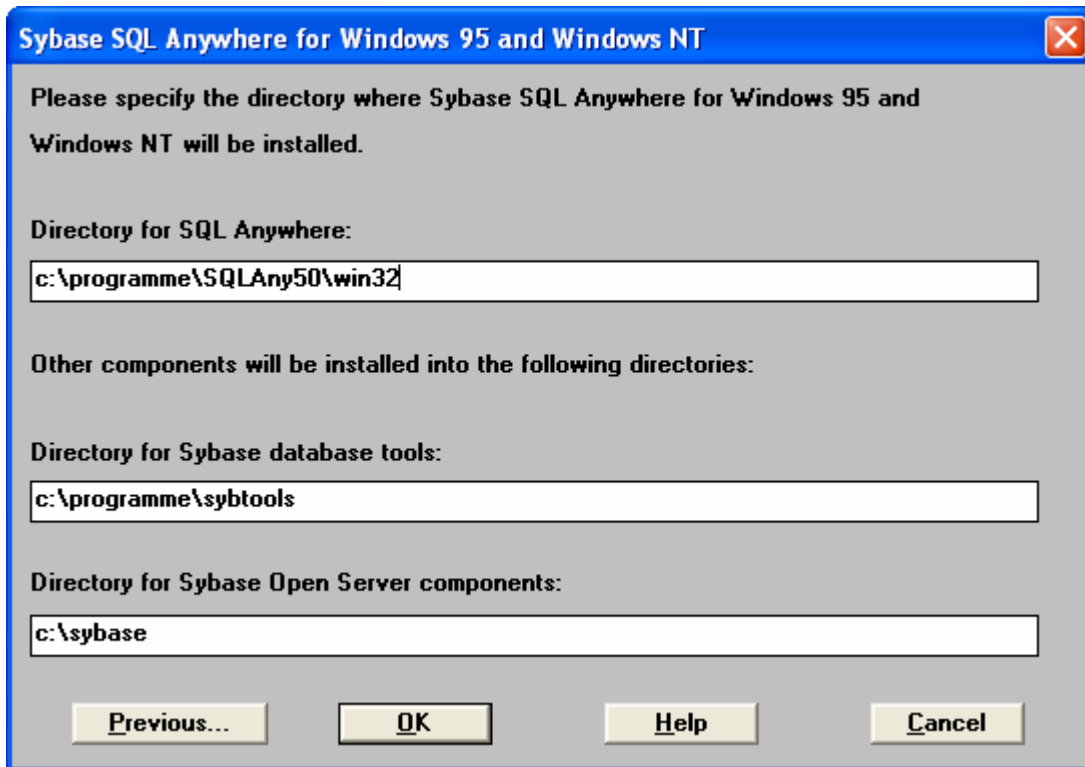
Sybase SQL Anywhere for Windows 95 and Windows NT

Please specify the directory where Sybase SQL Anywhere for Windows 95 and Windows NT will be installed.

Directory for SQL Anywhere:

c:\programme\SQLAny50\win32

Other components will be installed into the following directories:

Directory for Sybase database tools:

c:\programme\sybtools

Directory for Sybase Open Server components:

c:\sybase

Previous...

OK

Help

Cancel